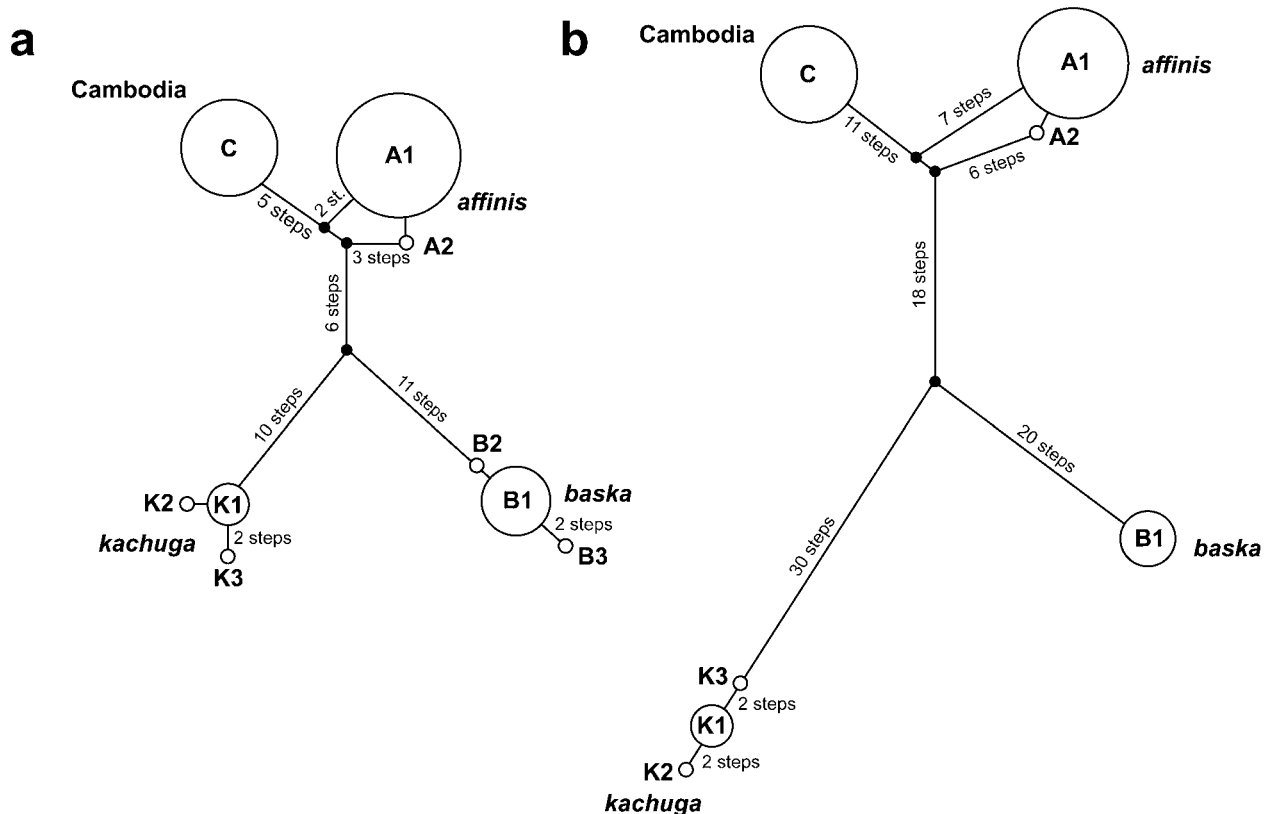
a

Cambodia

C

A1

affinis

5 steps

2 st.

3 steps

A2

6 steps

10 steps

11 steps

B2

K2

K1

kachuga

2 steps

K3

B1

baska

2 steps

B3

b

Cambodia

C

A1

affinis

11 steps

7 steps

A2

6 steps

18 steps

20 steps

30 steps

B1

baska

K3

2 steps

K1

K2

2 steps

kachuga